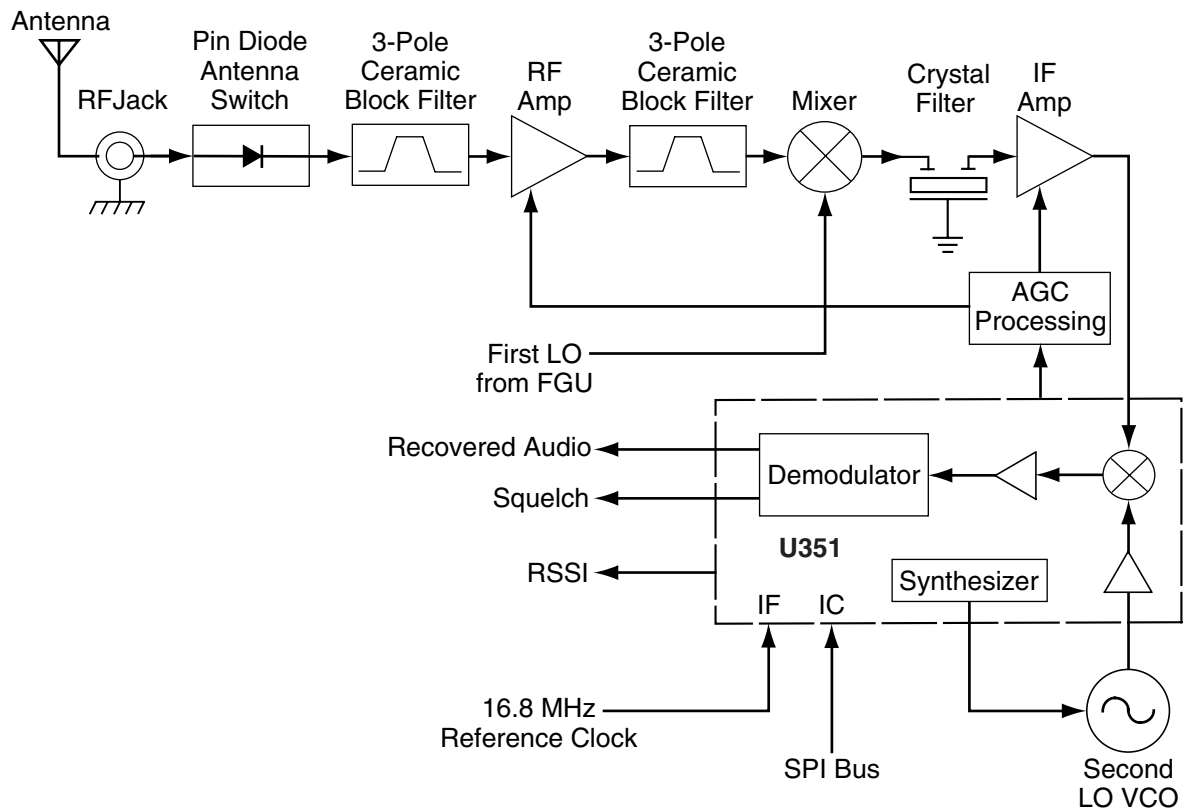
Antenna

RFJack

Pin Diode Antenna Switch

3-Pole Ceramic Block Filter

RF Amp

3-Pole Ceramic Block Filter

Mixer

Crystal Filter

IF Amp

AGC Processing

First LO from FGU

Recovered Audio

Squelch

RSSI

Demodulator

U351

Synthesizer

IF

IC

16.8 MHz Reference Clock

SPI Bus

Second LO VCO